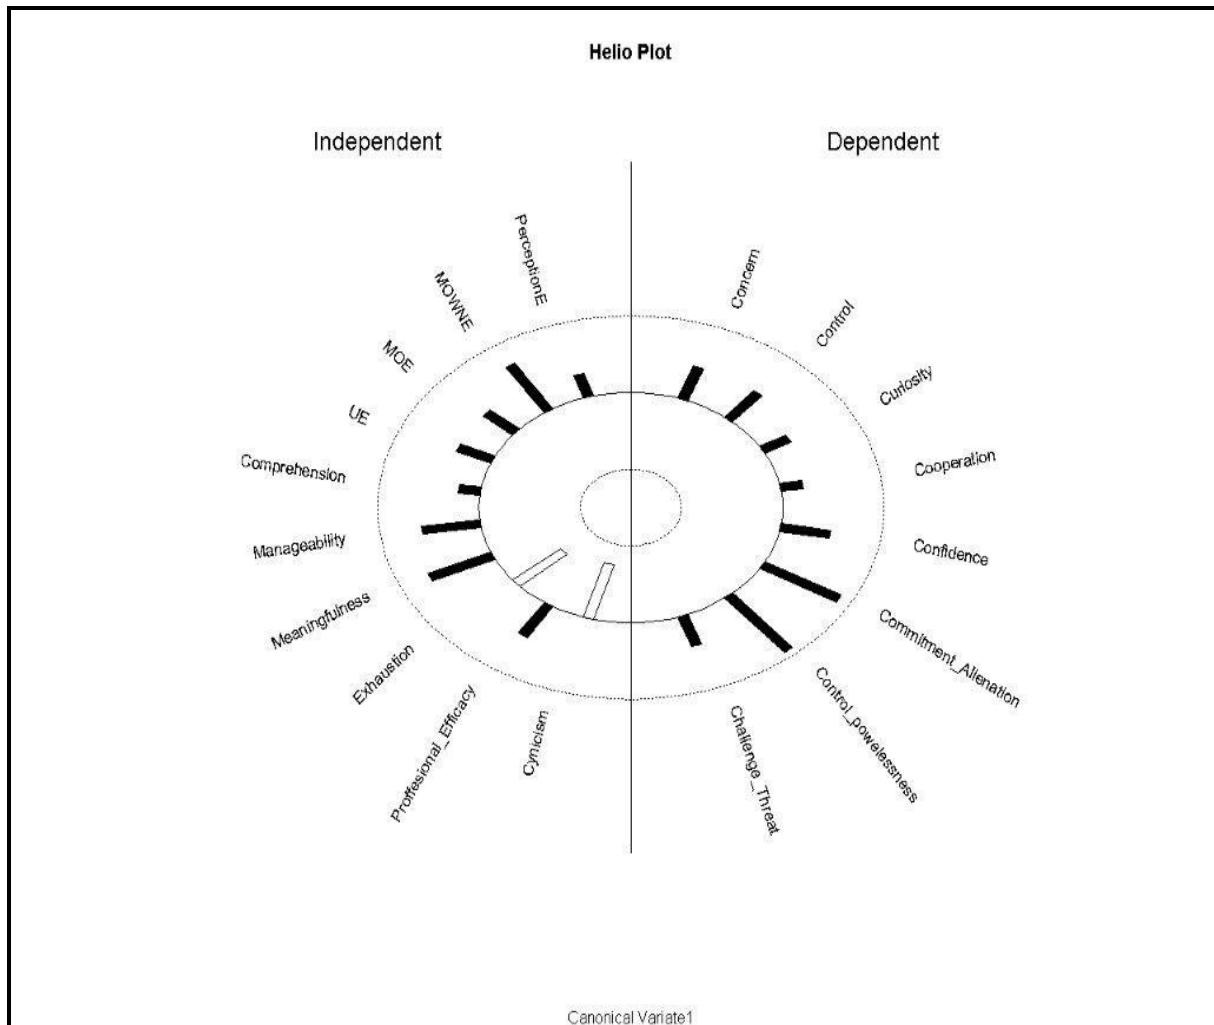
Helio Plot

Independent

Dependent

PerceptionE

MOWNE

MOE

UE

Comprehension

Manageability

Meaningfulness

Exhaustion

Proffesional_Efficacy

Cynicism

Concern

Control

Curiosity

Cooperation

Confidence

Commitment_Alienation

Control_powerlessness

Challenge_Threat

Canonical Variate1